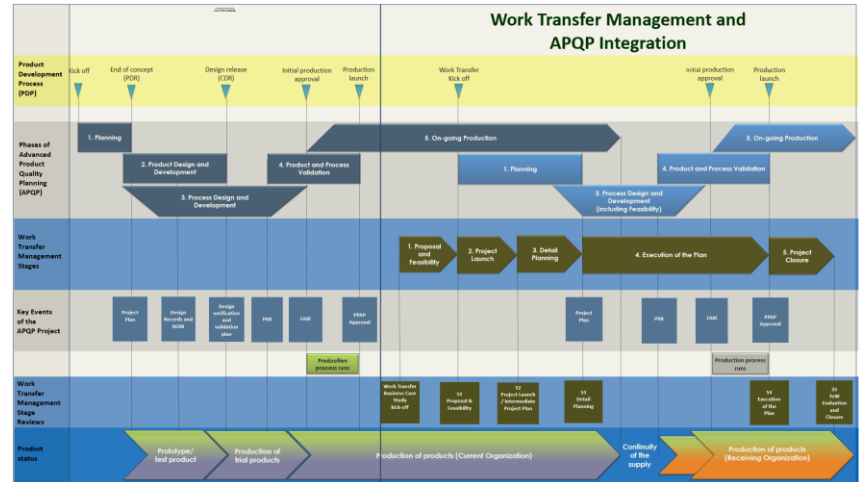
Work Transfer Management and APQP Integration

Product Development Process (PDP)

Kick off

End of concept (PDR)

Design release (CDR)

Initial production approval

Production launch

Work Transfer Kick off

Initial production approval

Production launch

Phases of Advanced Product Quality Planning (APQP)

1. Planning

2. Product Design and Development

3. Process Design and Development

4. Product and Process Validation

5. On-going Production

1. Planning

3. Process Design and Development (including Feasibility)

4. Product and Process Validation

5. On-going Production

Work Transfer Management Stages

1. Proposal and Feasibility

2. Project Launch

3. Detail Planning

4. Execution of the Plan

5. Project Closure

Key Events of the APQP Project

Project Plan

Design Records and BOM

Design verification and validation plan

PFM

FAIR

PPAP Approval

Project Plan

PAR

FAIR

PPAP Approval

Production process runs

Production process runs

Work Transfer Management Stage Reviews

Work Transfer Business Case Study Kick-off

S1 Proposal & Feasibility

S2 Project Launch / Intermediate Project Plan

S3 Detail Planning

S4 Execution of the Plan

S5 SoW Evaluation and Closure

Product status

Prototype/ test product

Production of trial products

Production of products (Current Organization)

Continuity of the supply

Production of products (Receiving Organization)